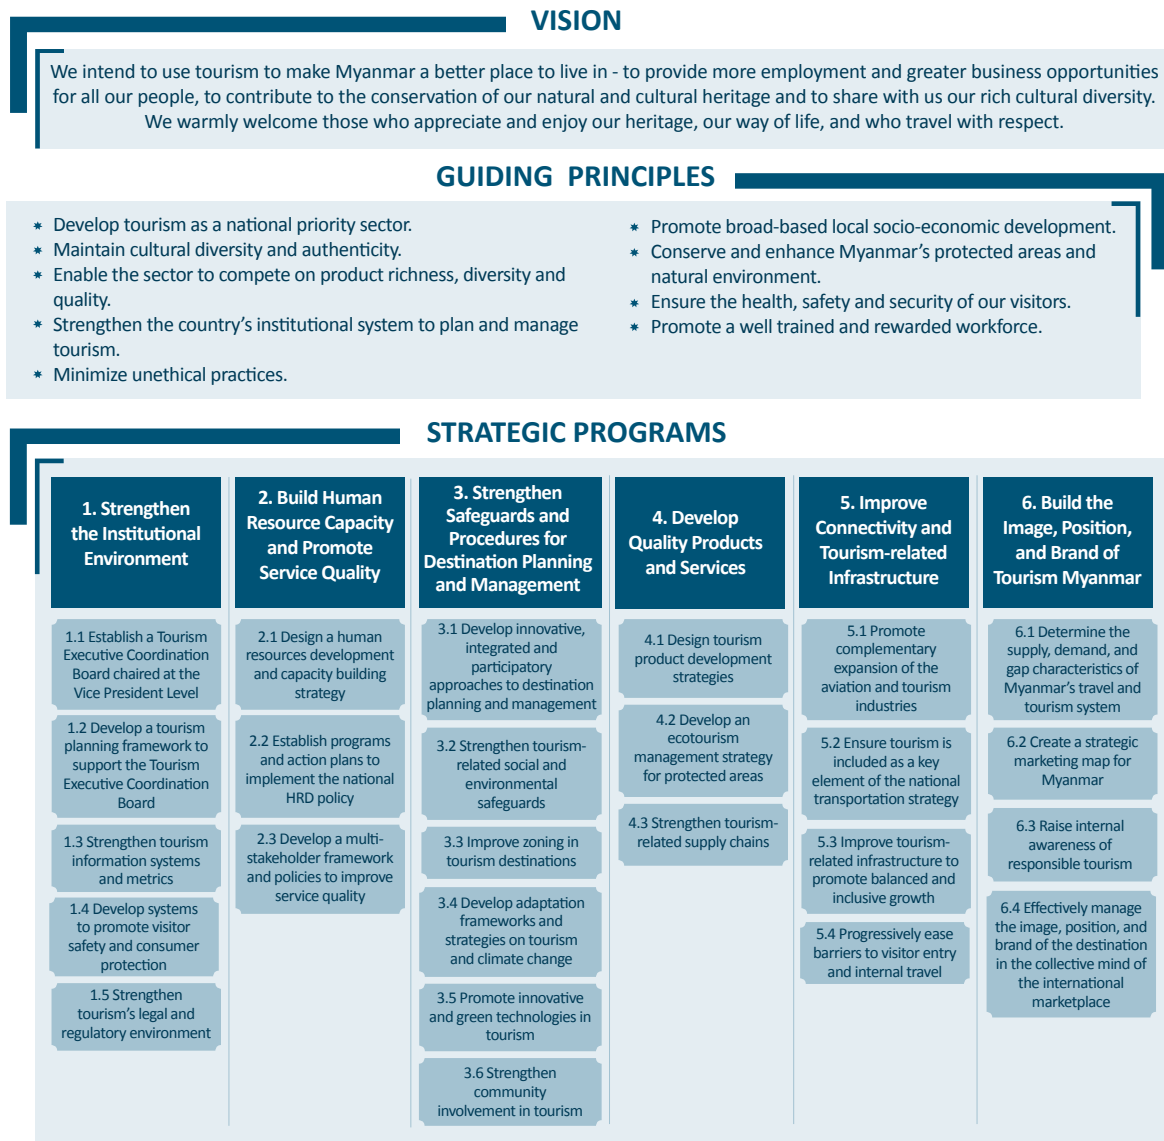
VISION

We intend to use tourism to make Myanmar a better place to live in - to provide more employment and greater business opportunities for all our people, to contribute to the conservation of our natural and cultural heritage and to share with us our rich cultural diversity. We warmly welcome those who appreciate and enjoy our heritage, our way of life, and who travel with respect.

GUIDING PRINCIPLES

* Develop tourism as a national priority sector.
* Maintain cultural diversity and authenticity.
* Enable the sector to compete on product richness, diversity and quality.
* Strengthen the country's institutional system to plan and manage tourism.
* Minimize unethical practices.

* Promote broad-based local socio-economic development.
* Conserve and enhance Myanmar's protected areas and natural environment.
* Ensure the health, safety and security of our visitors.
* Promote a well trained and rewarded workforce.

STRATEGIC PROGRAMS

1. Strengthen the Institutional Environment

1.1 Establish a Tourism Executive Coordination Board chaired at the Vice President Level

1.2 Develop a tourism planning framework to support the Tourism Executive Coordination Board

1.3 Strengthen tourism information systems and metrics

1.4 Develop systems to promote visitor safety and consumer protection

1.5 Strengthen tourism's legal and regulatory environment

2. Build Human Resource Capacity and Promote Service Quality

2.1 Design a human resources development and capacity building strategy

2.2 Establish programs and action plans to implement the national HRD policy

2.3 Develop a multi-stakeholder framework and policies to improve service quality

3. Strengthen Safeguards and Procedures for Destination Planning and Management

3.1 Develop innovative, integrated and participatory approaches to destination planning and management

3.2 Strengthen tourism-related social and environmental safeguards

3.3 Improve zoning in tourism destinations

3.4 Develop adaptation frameworks and strategies on tourism and climate change

3.5 Promote innovative and green technologies in tourism

3.6 Strengthen community involvement in tourism

4. Develop Quality Products and Services

4.1 Design tourism product development strategies

4.2 Develop an ecotourism management strategy for protected areas

4.3 Strengthen tourism-related supply chains

5. Improve Connectivity and Tourism-related Infrastructure

5.1 Promote complementary expansion of the aviation and tourism industries

5.2 Ensure tourism is included as a key element of the national transportation strategy

5.3 Improve tourism-related infrastructure to promote balanced and inclusive growth

5.4 Progressively ease barriers to visitor entry and internal travel

6. Build the Image, Position, and Brand of Tourism Myanmar

6.1 Determine the supply, demand, and gap characteristics of Myanmar's travel and tourism system

6.2 Create a strategic marketing map for Myanmar

6.3 Raise internal awareness of responsible tourism

6.4 Effectively manage the image, position, and brand of the destination in the collective mind of the international marketplace